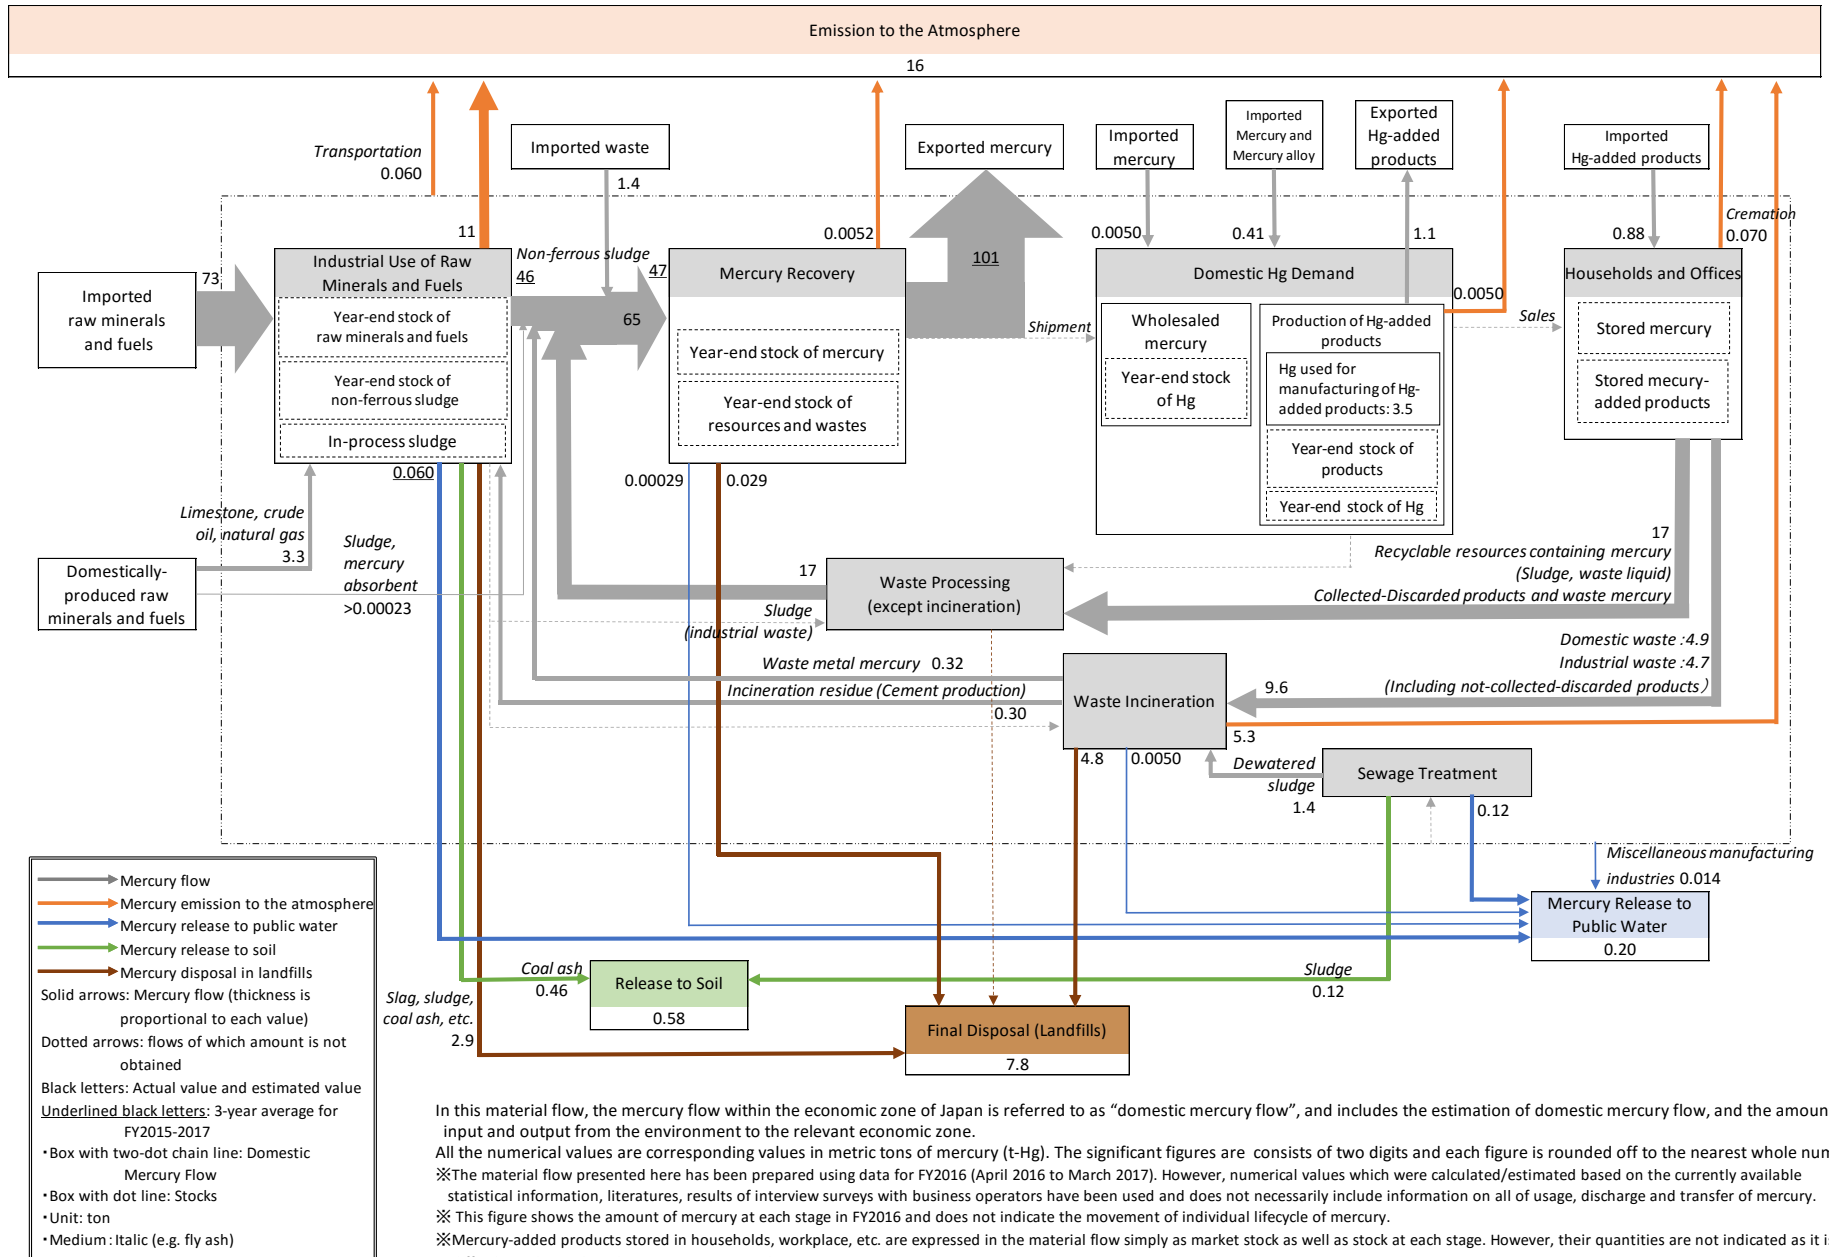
Emission to the Atmosphere
16

Transportation
0.060
11
Imported waste
1.4
0.0052
Exported mercury
101
Imported mercury
0.0050
Imported Mercury and Mercury alloy
0.41
Exported Hg-added products
1.1
Imported Hg-added products
0.88
Cremation
0.070

Imported raw minerals and fuels
73
Industrial Use of Raw Minerals and Fuels
Year-end stock of raw minerals and fuels
Year-end stock of non-ferrous sludge
In-process sludge
Non-ferrous sludge
46
47
65
Mercury Recovery
Year-end stock of mercury
Year-end stock of resources and wastes
Shipment
Domestic Hg Demand
Wholesaled mercury
Year-end stock of Hg
Production of Hg-added products
Hg used for manufacturing of Hg-added products: 3.5
Year-end stock of products
Year-end stock of Hg
0.0050
Sales
Households and Offices
Stored mercury
Stored mecury-added products

0.060
0.00029
0.029
Limestone, crude oil, natural gas
3.3
Domestically-produced raw minerals and fuels
Sludge, mercury absorbent
>0.00023
17
Waste Processing (except incineration)
Sludge (industrial waste)
17
Recyclable resources containing mercury (Sludge, waste liquid)
Collected-Discarded products and waste mercury
Domestic waste :4.9
Industrial waste :4.7
(Including not-collected-discarded products)
Waste metal mercury 0.32
Incineration residue (Cement production)
0.30
Waste Incineration
9.6
5.3
4.8
0.0050
Dewatered sludge
1.4
Sewage Treatment
0.12
Miscellaneous manufacturing industries 0.014
Mercury Release to Public Water
0.20
Coal ash
0.46
Release to Soil
0.58
Sludge
0.12
Slag, sludge, coal ash, etc.
2.9
Final Disposal (Landfills)
7.8

Mercury flow
Mercury emission to the atmosphere
Mercury release to public water
Mercury release to soil
Mercury disposal in landfills
Solid arrows: Mercury flow (thickness is proportional to each value)
Dotted arrows: flows of which amount is not obtained
Black letters: Actual value and estimated value
Underlined black letters: 3-year average for FY2015-2017
・Box with two-dot chain line: Domestic Mercury Flow
・Box with dot line: Stocks
・Unit: ton
・Medium : Italic (e.g. fly ash)

In this material flow, the mercury flow within the economic zone of Japan is referred to as “domestic mercury flow”, and includes the estimation of domestic mercury flow, and the amoun input and output from the environment to the relevant economic zone.
All the numerical values are corresponding values in metric tons of mercury (t-Hg). The significant figures are consists of two digits and each figure is rounded off to the nearest whole nun
※The material flow presented here has been prepared using data for FY2016 (April 2016 to March 2017). However, numerical values which were calculated/estimated based on the currently available statistical information, literatures, results of interview surveys with business operators have been used and does not necessarily include information on all of usage, discharge and transfer of mercury.
※ This figure shows the amount of mercury at each stage in FY2016 and does not indicate the movement of individual lifecycle of mercury.
※Mercury-added products stored in households, workplace, etc. are expressed in the material flow simply as market stock as well as stock at each stage. However, their quantities are not indicated as it i